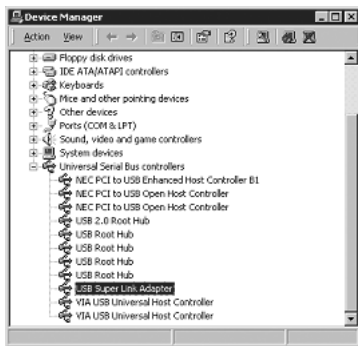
Device Manager

Action View

Floppy disk drives
IDE ATA/ATAPI controllers
Keyboards
Mice and other pointing devices
Other devices
Ports (COM & LPT)
Sound, video and game controllers
System devices
Universal Serial Bus controllers
NEC PCI to USB Enhanced Host Controller B1
NEC PCI to USB Open Host Controller
NEC PCI to USB Open Host Controller
USB 2.0 Root Hub
USB Root Hub
USB Root Hub
USB Root Hub
USB Root Hub
USB Super Link Adapter
VIA USB Universal Host Controller
VIA USB Universal Host Controller